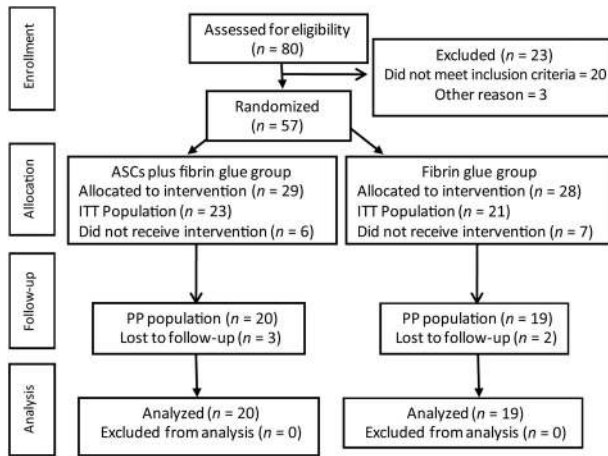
Enrollment

Assessed for eligibility
($n$ = 80)

Excluded ($n$ = 23)
Did not meet inclusion criteria = 20
Other reason = 3

Randomized
($n$ = 57)

Allocation

ASCs plus fibrin glue group
Allocated to intervention ($n$ = 29)
ITT Population ($n$ = 23)
Did not receive intervention ($n$ = 6)

Fibrin glue group
Allocated to intervention ($n$ = 28)
ITT Population ($n$ = 21)
Did not receive intervention ($n$ = 7)

Follow-up

PP population ($n$ = 20)
Lost to follow-up ($n$ = 3)

PP population ($n$ = 19)
Lost to follow-up ($n$ = 2)

Analysis

Analyzed ($n$ = 20)
Excluded from analysis ($n$ = 0)

Analyzed ($n$ = 19)
Excluded from analysis ($n$ = 0)